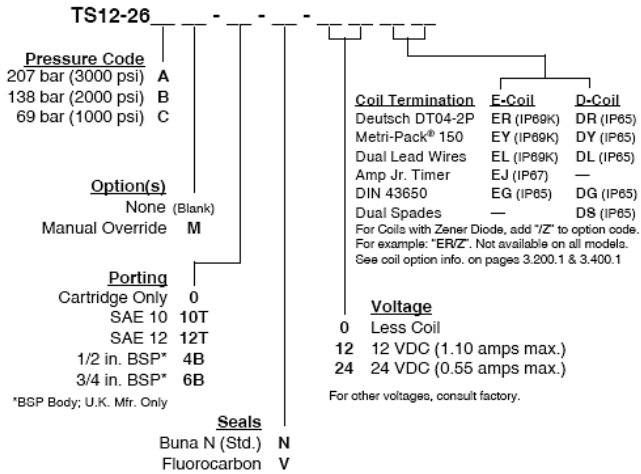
TS12-26__ __ - __ - __ - __ __ __ __

Pressure Code
207 bar (3000 psi) A
138 bar (2000 psi) B
69 bar (1000 psi) C

Option(s)
None (Blank)
Manual Override M

Porting
Cartridge Only 0
SAE 10 10T
SAE 12 12T
1/2 in. BSP* 4B
3/4 in. BSP* 6B
*BSP Body; U.K. Mfr. Only

Seals
Buna N (Std.) N
Fluorocarbon V

| Coil Termination | E-Coil | D-Coil |
|---|---|---|
| Deutsch DT04-2P | ER (IP69K) | DR (IP65) |
| Metri-Pack® 150 | EY (IP69K) | DY (IP65) |
| Dual Lead Wires | EL (IP69K) | DL (IP65) |
| Amp Jr. Timer | EJ (IP67) | — |
| DIN 43650 | EG (IP65) | DG (IP65) |
| Dual Spades | — | DS (IP65) |

For Coils with Zener Diode, add "/Z" to option code. For example: "ER/Z". Not available on all models. See coil option info. on pages 3.200.1 & 3.400.1

Voltage
0 Less Coil
12 12 VDC (1.10 amps max.)
24 24 VDC (0.55 amps max.)

For other voltages, consult factory.